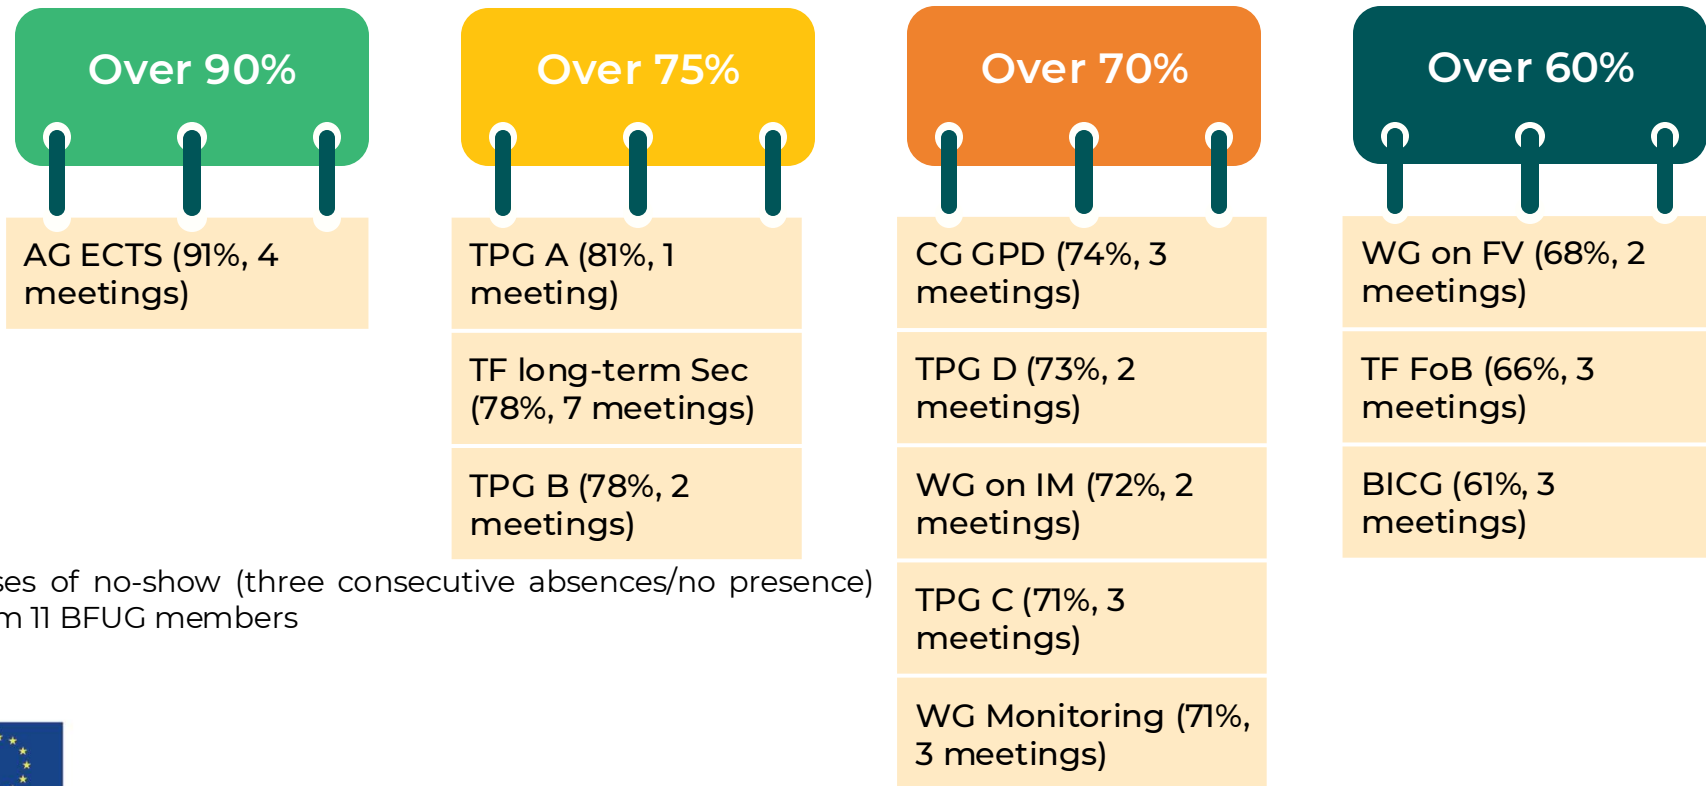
Over 90%

AG ECTS (91%, 4 meetings)

Over 75%

TPG A (81%, 1 meeting)

TF long-term Sec (78%, 7 meetings)

TPG B (78%, 2 meetings)

Over 70%

CG GPD (74%, 3 meetings)

TPG D (73%, 2 meetings)

WG on IM (72%, 2 meetings)

TPG C (71%, 3 meetings)

WG Monitoring (71%, 3 meetings)

Over 60%

WG on FV (68%, 2 meetings)

TF FoB (66%, 3 meetings)

BICG (61%, 3 meetings)

ses of no-show (three consecutive absences/no presence) m 11 BFUG members